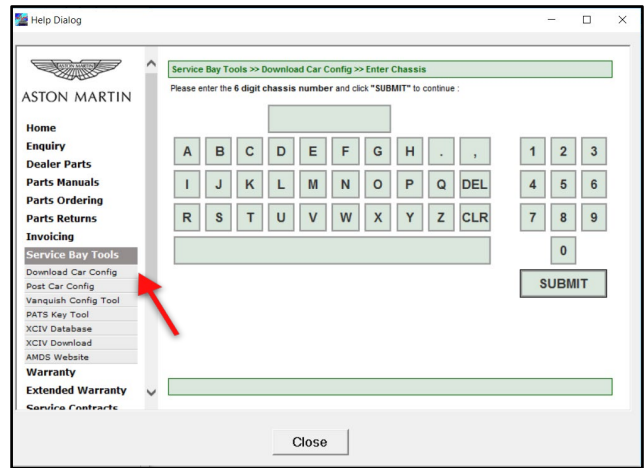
Help Dialog

ASTON MARTIN

Home
Enquiry
Dealer Parts
Parts Manuals
Parts Ordering
Parts Returns
Invoicing
Service Bay Tools
Download Car Config
Post Car Config
Vanquish Config Tool
PATS Key Tool
XCIV Database
XCIV Download
AMDS Website
Warranty
Extended Warranty
Service Contracts

Service Bay Tools >> Download Car Config >> Enter Chassis

Please enter the **6 digit chassis number** and click **"SUBMIT"** to continue :

A B C D E F G H . ,
I J K L M N O P Q DEL
R S T U V W X Y Z CLR

1 2 3
4 5 6
7 8 9
0

SUBMIT

Close